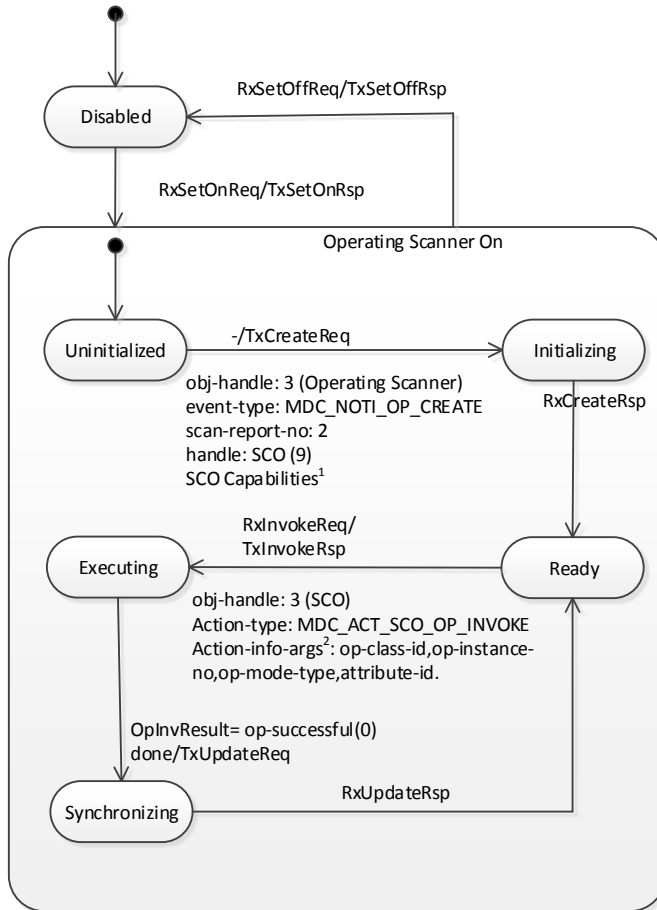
Disabled

RxSetOffReq/TxSetOffRsp

RxSetOnReq/TxSetOnRsp

Operating Scanner On

Uninitialized

-/TxCreateReq

Initializing

obj-handle: 3 (Operating Scanner)
event-type: MDC_NOTI_OP_CREATE
scan-report-no: 2
handle: SCO (9)
SCO Capabilities$^1$

RxCreateRsp

RxInvokeReq/
TxInvokeRsp

Executing

Ready

obj-handle: 3 (SCO)
Action-type: MDC_ACT_SCO_OP_INVOKE
Action-info-args$^2$: op-class-id,op-instance-no,op-mode-type,attribute-id.

OpInvResult= op-successful(0)
done/TxUpdateReq

Synchronizing

RxUpdateRsp